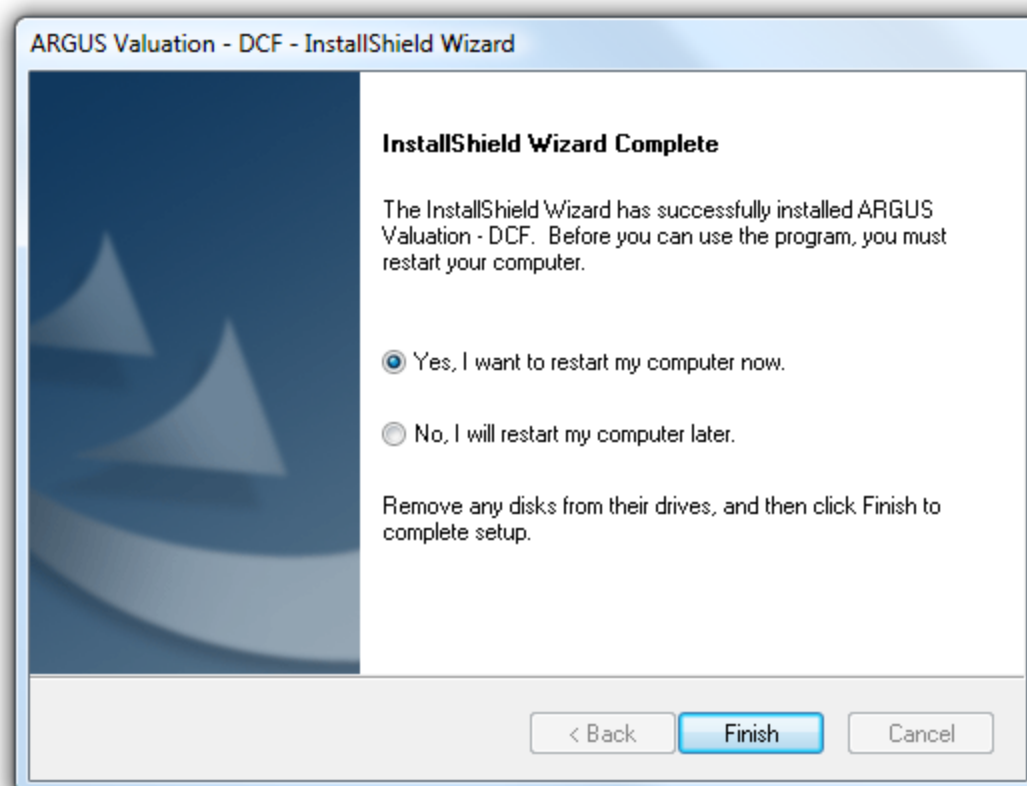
ARGUS Valuation - DCF - InstallShield Wizard

InstallShield Wizard Complete

The InstallShield Wizard has successfully installed ARGUS Valuation - DCF. Before you can use the program, you must restart your computer.

Yes, I want to restart my computer now.

No, I will restart my computer later.

Remove any disks from their drives, and then click Finish to complete setup.

< Back | Finish | Cancel